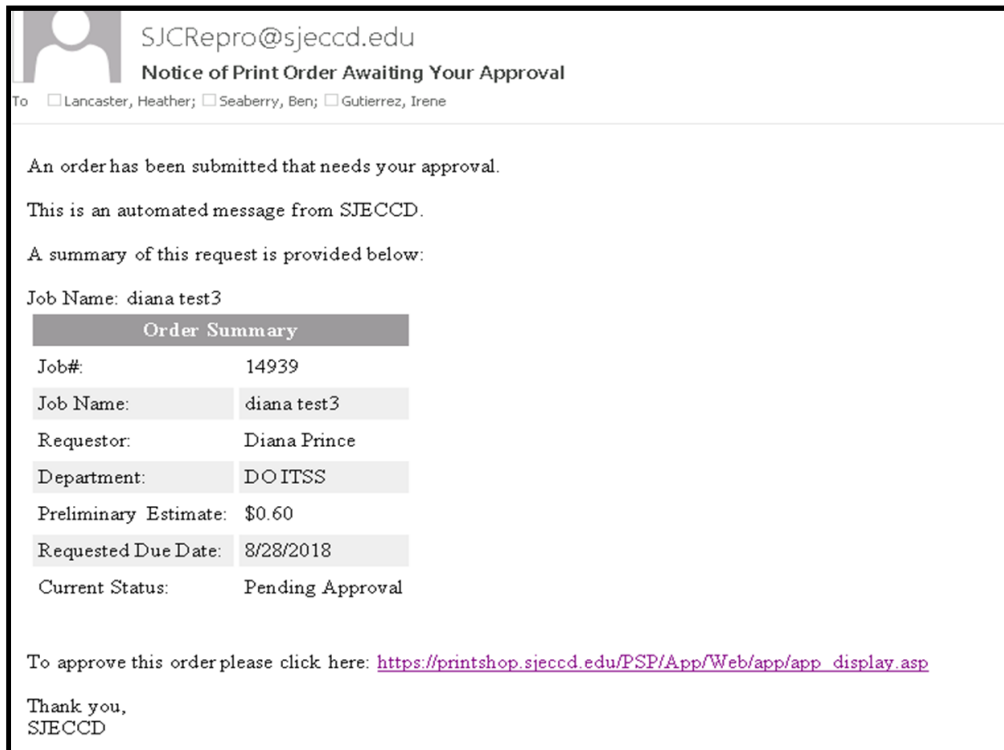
SJCRepro@sjeccd.edu

Notice of Print Order Awaiting Your Approval

To Lancaster, Heather; Seaberry, Ben; Gutierrez, Irene

An order has been submitted that needs your approval.

This is an automated message from SJECCD.

A summary of this request is provided below:

Job Name: diana test3

| Order Summary | |
|---|---|
| Job#: | 14939 |
| Job Name: | diana test3 |
| Requestor: | Diana Prince |
| Department: | DO ITSS |
| Preliminary Estimate: | \$0.60 |
| Requested Due Date: | 8/28/2018 |
| Current Status: | Pending Approval |

To approve this order please click here: https://printshop.sjeccd.edu/PSP/App/Web/app/app_display.asp

Thank you,
SJECCD